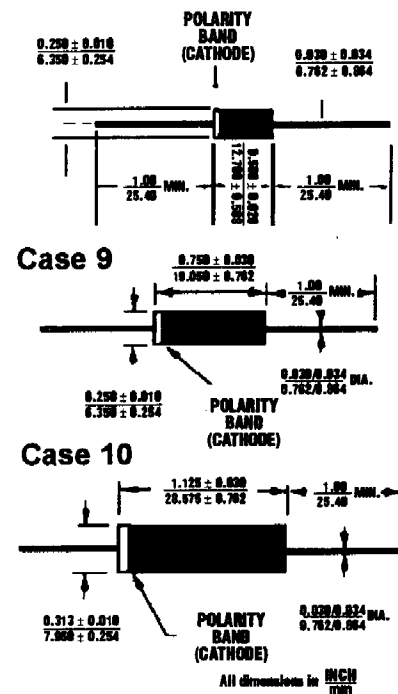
POLARITY BAND (CATHODE)

$\frac{0.250 \pm 0.010}{6.350 \pm 0.254}$

$\frac{0.030 \pm 0.034}{0.762 \pm 0.864}$

$\frac{1.00}{25.40}$ MIN.

$\frac{0.500 \pm 0.020}{12.700 \pm 0.508}$

$\frac{1.00}{25.40}$ MIN.

Case 9

$\frac{0.750 \pm 0.030}{19.050 \pm 0.762}$

$\frac{1.00}{25.40}$ MIN.

$\frac{0.250 \pm 0.010}{6.350 \pm 0.254}$

POLARITY BAND (CATHODE)

$\frac{0.030/0.034}{0.762/0.864}$ DIA.

Case 10

$\frac{1.125 \pm 0.030}{28.575 \pm 0.762}$

$\frac{1.00}{25.40}$ MIN.

$\frac{0.313 \pm 0.010}{7.950 \pm 0.254}$

POLARITY BAND (CATHODE)

$\frac{0.030/0.034}{0.762/0.864}$ DIA.

All dimensions in $\frac{INCH}{mm}$